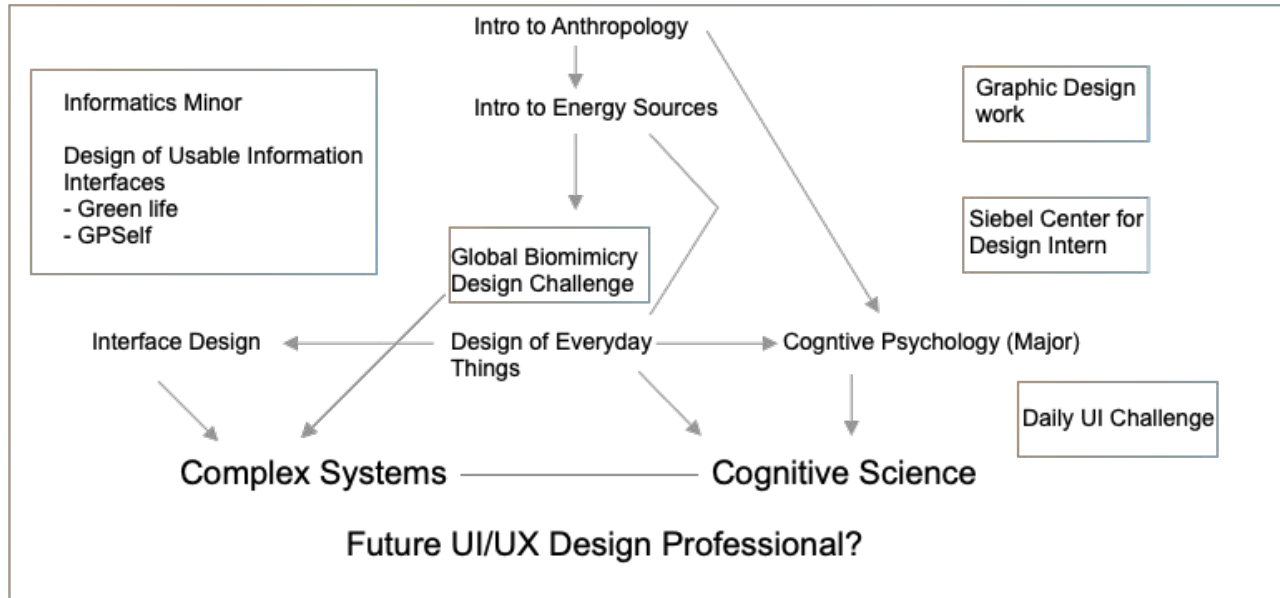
Intro to Anthropology

Intro to Energy Sources

Informatics Minor

Design of Usable Information Interfaces
- Green life
- GPSelf

Graphic Design work

Siebel Center for Design Intern

Global Biomimicry Design Challenge

Interface Design

Design of Everyday Things

Cogntive Psychology (Major)

Daily UI Challenge

Complex Systems

Cognitive Science

Future UI/UX Design Professional?